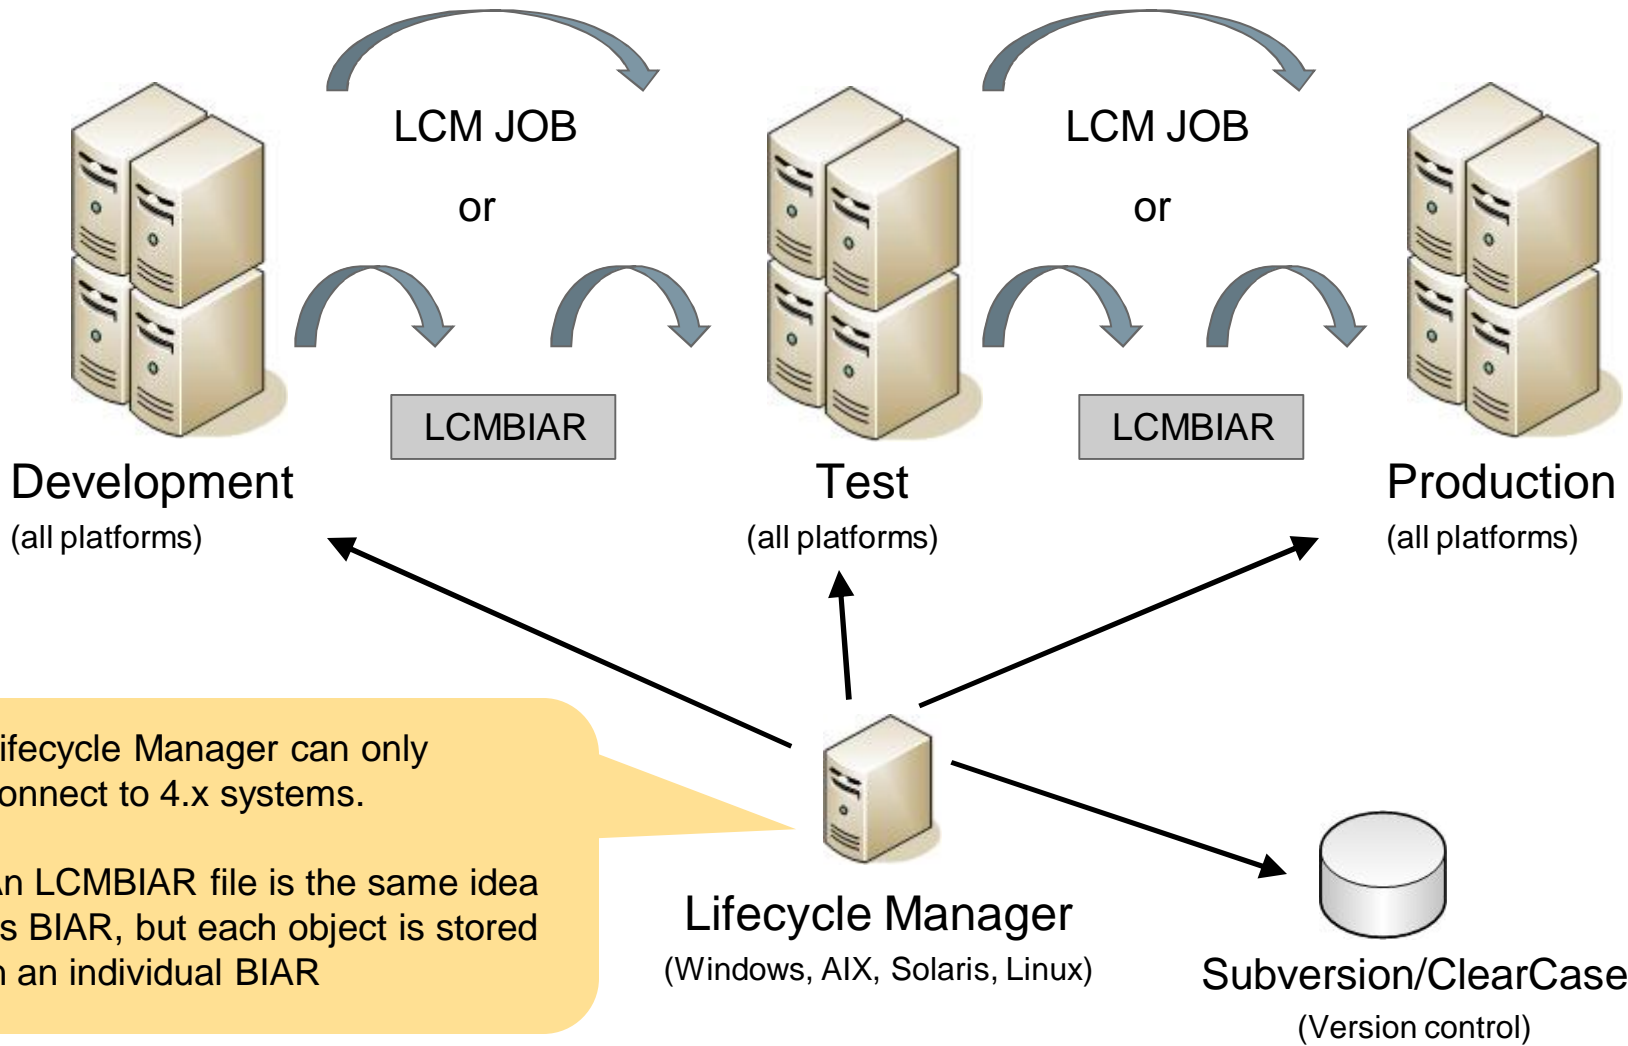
LCM JOB

or

LCM JOB

or

LCMBIAR

LCMBIAR

Development
(all platforms)

Test
(all platforms)

Production
(all platforms)

ifecycle Manager can only onnect to 4.x systems.

n LCMBIAR file is the same idea s BIAR, but each object is stored n an individual BIAR

Lifecycle Manager
(Windows, AIX, Solaris, Linux)

Subversion/ClearCase
(Version control)